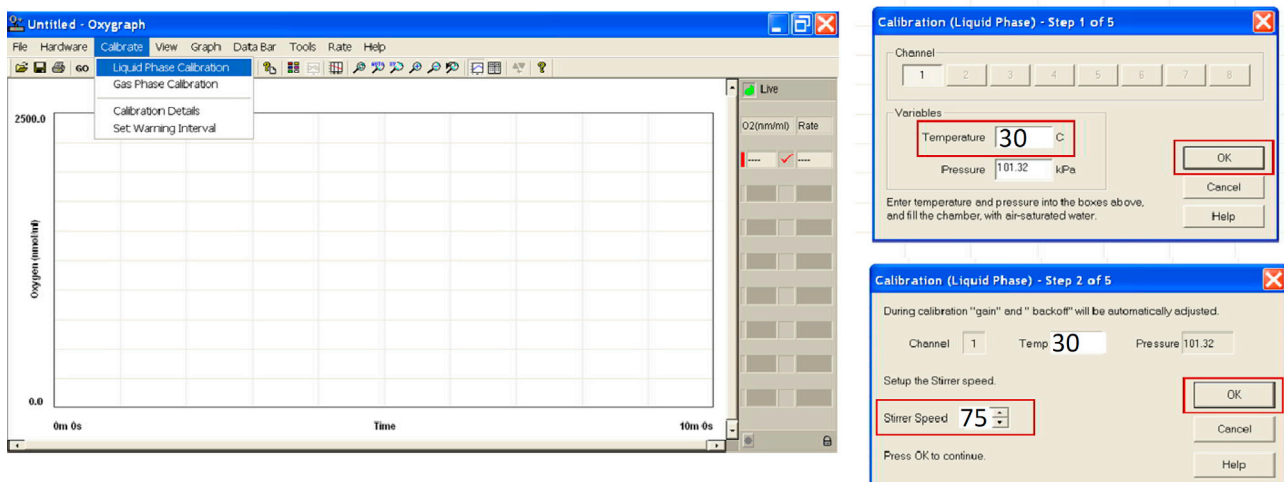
Untitled - Oxygraph

File Hardware Calibrate View Graph Data Bar Tools Rate Help

GO

Liquid Phase Calibration
Gas Phase Calibration
Calibration Details
Set Warning Interval

2500.0

Oxygen (nmol/ml)

0.0

0m 0s

Time

10m 0s

Live

O2(nmol/ml) Rate

----

----

Calibration (Liquid Phase) - Step 1 of 5

Channel

1 2 3 4 5 6 7 8

Variables

Temperature 30 C

Pressure 101.32 kPa

OK

Cancel

Help

Enter temperature and pressure into the boxes above, and fill the chamber, with air-saturated water.

Calibration (Liquid Phase) - Step 2 of 5

During calibration "gain" and " backoff" will be automatically adjusted.

Channel 1 Temp 30 Pressure 101.32

Setup the Stirrer speed.

Stirrer Speed 75

OK

Cancel

Press OK to continue.

Help